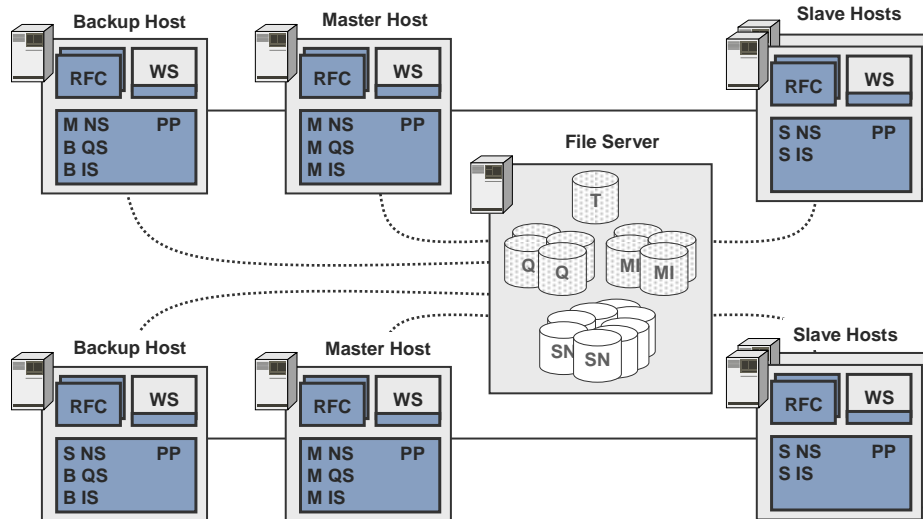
Backup Host

RFC WS

M NS PP
B QS
B IS

Master Host

RFC WS

M NS PP
M QS
M IS

Slave Hosts

RFC WS

S NS PP
S IS

File Server

T

Q Q

MI MI

SN SN

Backup Host

RFC WS

S NS PP
B QS
B IS

Master Host

RFC WS

M NS PP
M QS
M IS

Slave Hosts

RFC WS

S NS PP
S IS